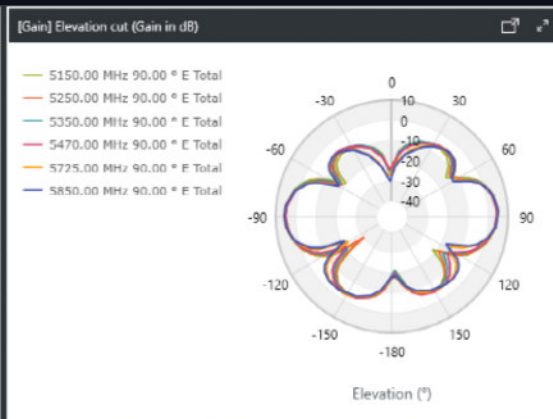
[Gain] Elevation cut (Gain in dB)

5150.00 MHz 90.00 ° E Total
5250.00 MHz 90.00 ° E Total
5350.00 MHz 90.00 ° E Total
5470.00 MHz 90.00 ° E Total
5725.00 MHz 90.00 ° E Total
5850.00 MHz 90.00 ° E Total

0
-30
30
10
0
-10
-20
-30
-40
-60
60
-90
90
-120
120
-150
150
-180

Elevation (°)